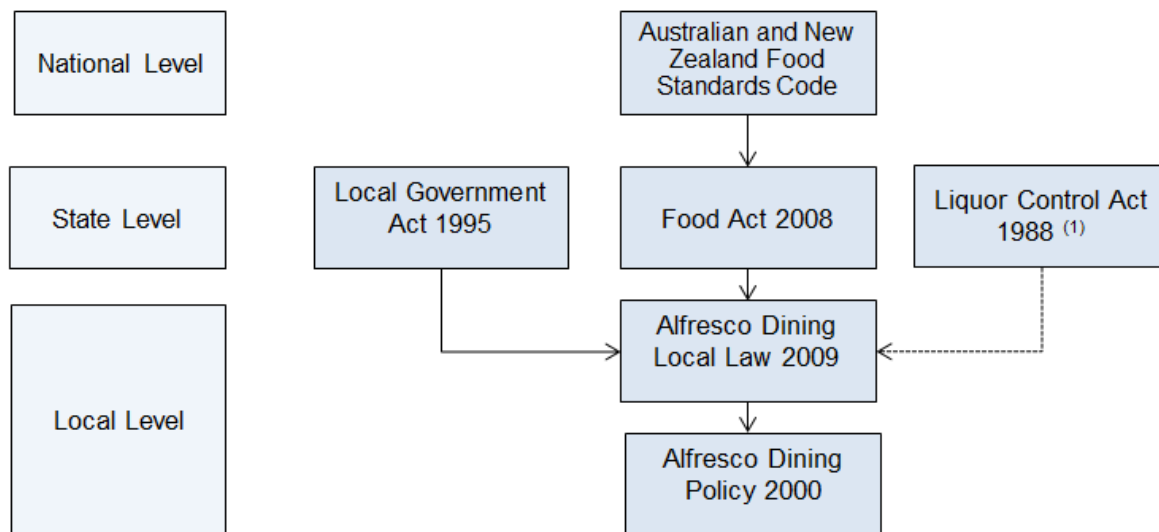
National Level

Australian and New Zealand Food Standards Code

State Level

Local Government Act 1995

Food Act 2008

Liquor Control Act 1988 $^{(1)}$

Local Level

Alfresco Dining Local Law 2009

Alfresco Dining Policy 2000